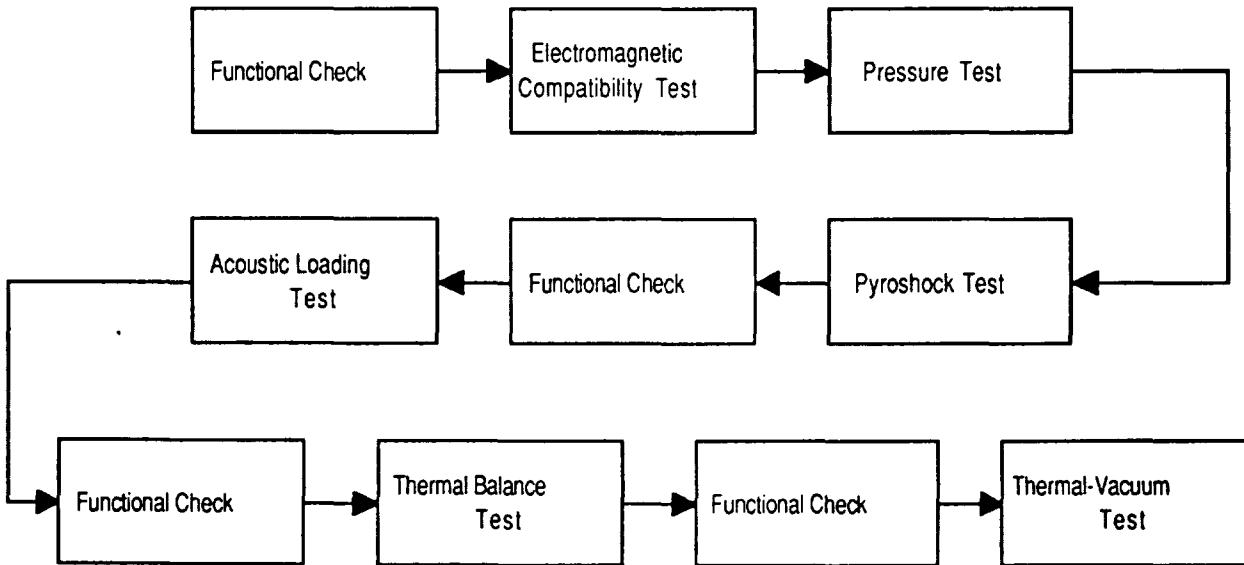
Functional Check

Electromagnetic Compatibility Test

Pressure Test

Pyroshock Test

Functional Check

Acoustic Loading Test

Functional Check

Thermal Balance Test

Functional Check

Thermal-Vacuum Test